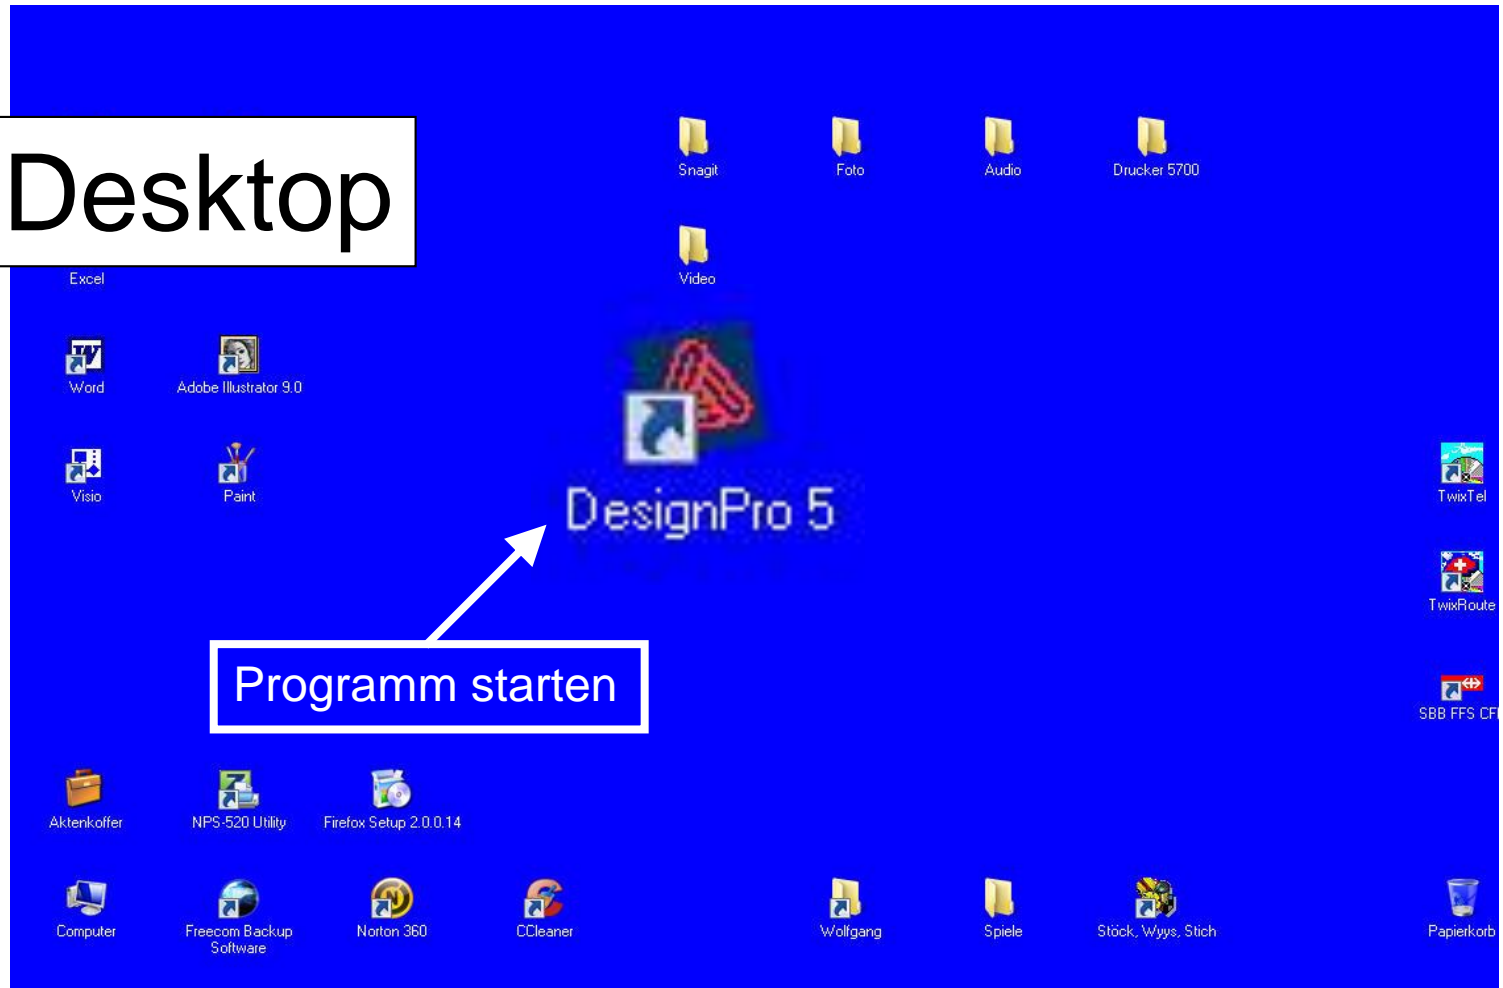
Desktop

Snagit

Foto

Audio

Drucker 5700

Excel

Video

Word

Adobe Illustrator 9.0

Visio

Paint

DesignPro 5

TwixTel

TwixRoute

SBB FFS CF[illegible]

Programm starten

Aktenkoffer

NPS-520 Utility

Firefox Setup 2.0.0.14

Computer

Freecom Backup Software

Norton 360

CCleaner

Wolfgang

Spiele

Stöck, Wyys, Stich

Papierkorb